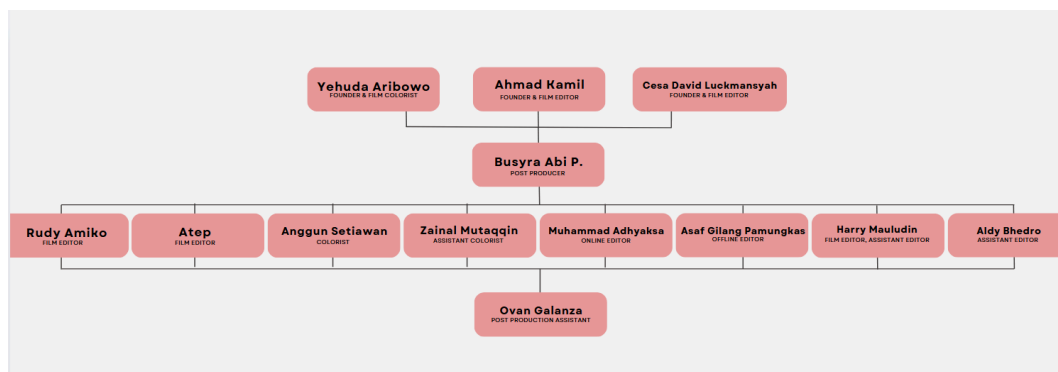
Yehuda Aribowo
FOUNDER & FILM COLORIST

Ahmad Kamil
FOUNDER & FILM EDITOR

Cesa David Luckmansyah
FOUNDER & FILM EDITOR

Busyra Abi P.
POST PRODUCER

Rudy Amiko
FILM EDITOR

Atep
FILM EDITOR

Anggun Setiawan
COLORIST

Zainal Mutaqqin
ASSISTANT COLORIST

Muhammad Adhyaksa
ONLINE EDITOR

Asaf Gilang Pamungkas
OFFLINE EDITOR

Harry Mauludin
FILM EDITOR, ASSISTANT EDITOR

Aldy Bhedro
ASSISTANT EDITOR

Ovan Galanza
POST PRODUCTION ASSISTANT